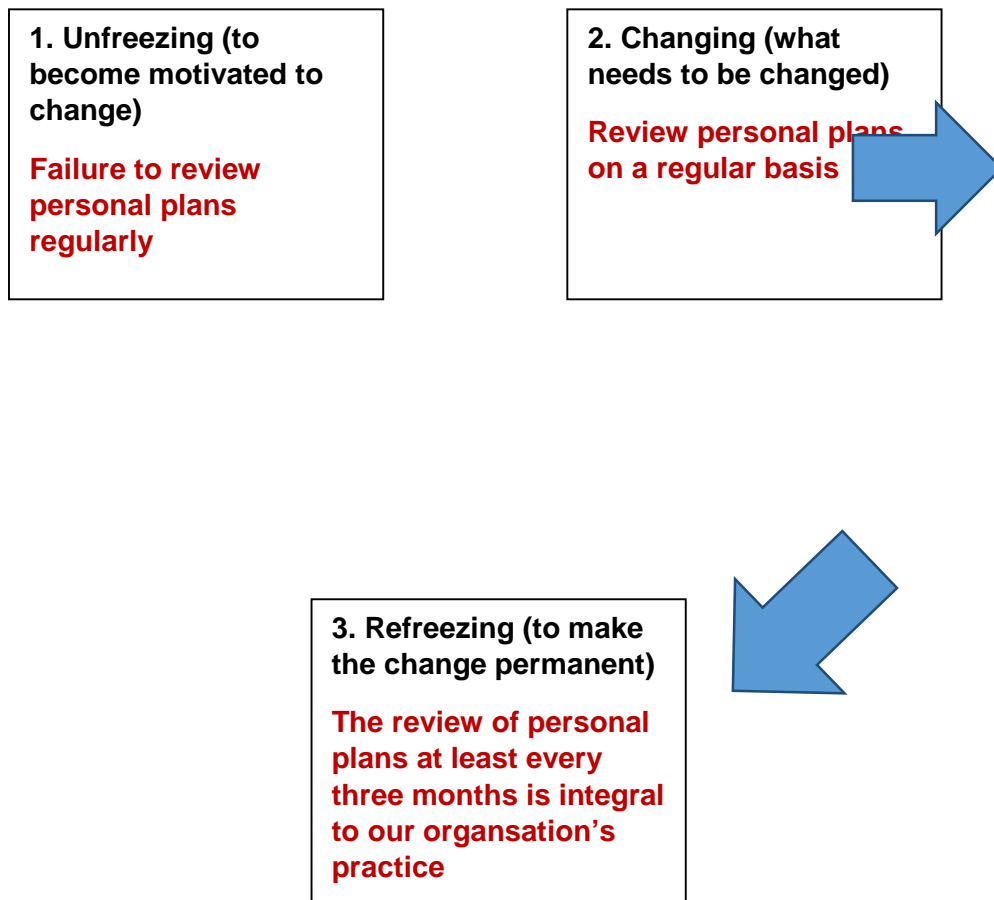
1. Unfreezing (to become motivated to change)

Failure to review personal plans regularly

2. Changing (what needs to be changed)

Review personal plans on a regular basis

3. Refreezing (to make the change permanent)

The review of personal plans at least every three months is integral to our organsation's practice